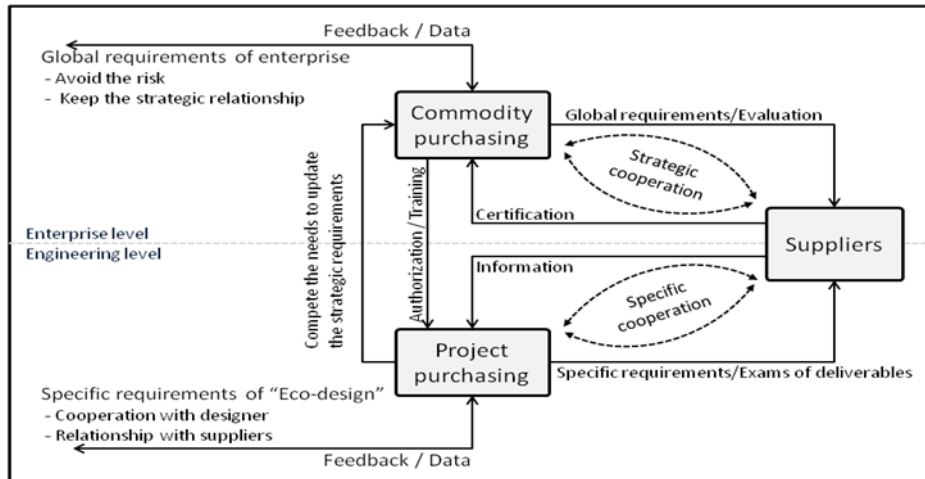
Feedback / Data

Global requirements of enterprise
- Avoid the risk
- Keep the strategic relationship

Commodity purchasing

Global requirements/Evaluation

Strategic cooperation

Certification

Enterprise level

Engineering level

Suppliers

Information

Compete the needs to update the strategic requirements

Authorization / Training

Specific cooperation

Project purchasing

Specific requirements/Exams of deliverables

Specific requirements of "Eco-design"
- Cooperation with designer
- Relationship with suppliers

Feedback / Data